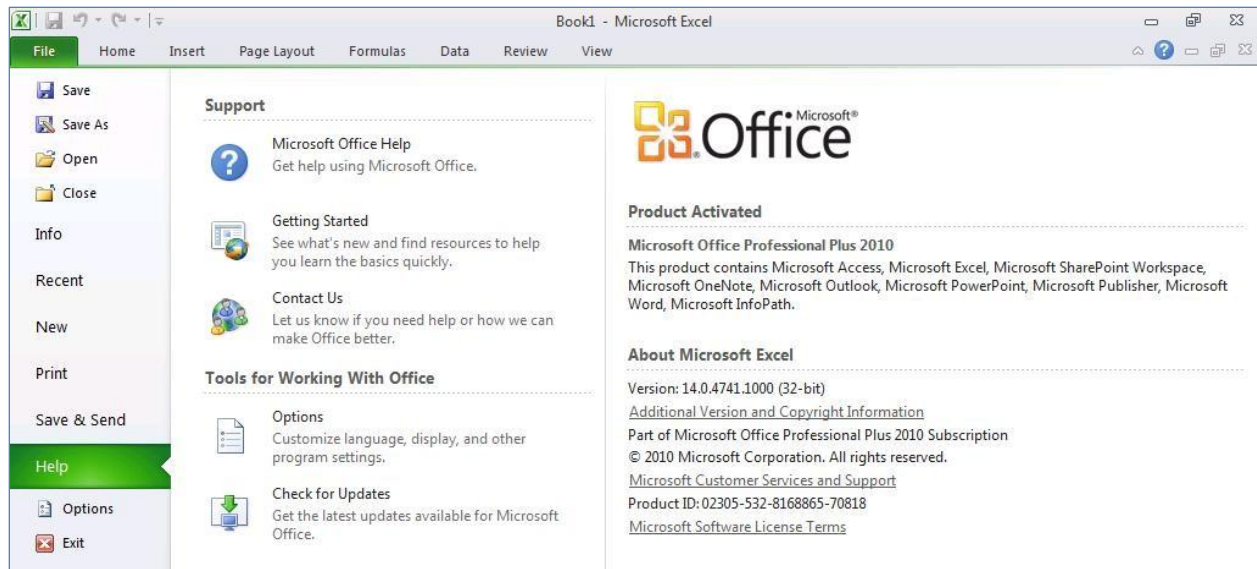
Book1 - Microsoft Excel

File Home Insert Page Layout Formulas Data Review View

Save
Save As
Open
Close
Info
Recent
New
Print
Save & Send
Help
Options
Exit

Support

Microsoft Office Help
Get help using Microsoft Office.

Getting Started
See what's new and find resources to help you learn the basics quickly.

Contact Us
Let us know if you need help or how we can make Office better.

Tools for Working With Office

Options
Customize language, display, and other program settings.

Check for Updates
Get the latest updates available for Microsoft Office.

Microsoft® Office

Product Activated

Microsoft Office Professional Plus 2010
This product contains Microsoft Access, Microsoft Excel, Microsoft SharePoint Workspace, Microsoft OneNote, Microsoft Outlook, Microsoft PowerPoint, Microsoft Publisher, Microsoft Word, Microsoft InfoPath.

About Microsoft Excel

Version: 14.0.4741.1000 (32-bit)
Additional Version and Copyright Information
Part of Microsoft Office Professional Plus 2010 Subscription
© 2010 Microsoft Corporation. All rights reserved.
Microsoft Customer Services and Support
Product ID: 02305-532-8168865-70818
Microsoft Software License Terms